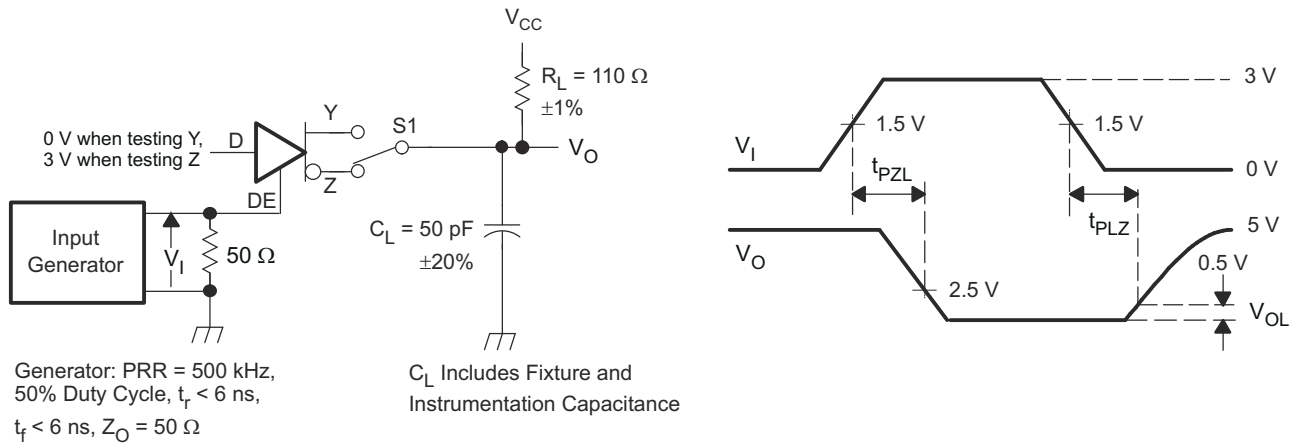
$V_{CC}$

$R_L$ = 110 Ω
±1%

0 V when testing Y,
3 V when testing Z

D

Y

S1

$V_O$

Z

DE

Input Generator

$V_I$

50 Ω

$C_L$ = 50 pF
±20%

Generator: PRR = 500 kHz, 50% Duty Cycle, $t_r$ < 6 ns, $t_f$ < 6 ns, $Z_O$ = 50 Ω

$C_L$ Includes Fixture and Instrumentation Capacitance

3 V

1.5 V

1.5 V

$V_I$

0 V

$t_{PZL}$

$t_{PLZ}$

5 V

$V_O$

0.5 V

2.5 V

$V_{OL}$